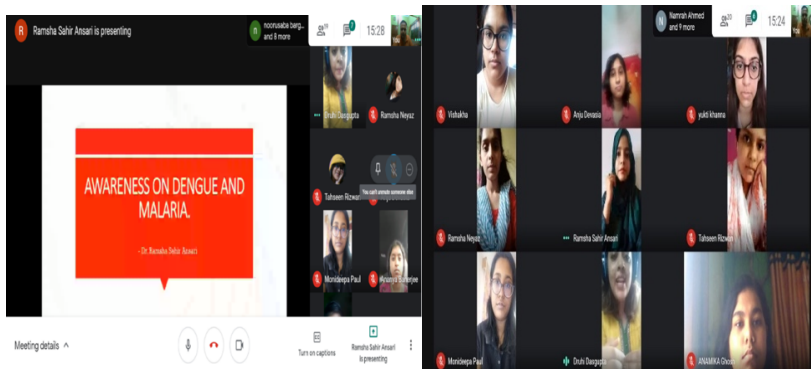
R Ramsha Sahir Ansari is presenting

noorusaba barg... and 8 more

15:28

AWARENESS ON DENGUE AND MALARIA.

- Dr. Ramsha Sahir Ansari

Druhi Dasgupta

Ramsha Neyaz

Tahseen Rizwan

You can't unmute someone else

Monideepa Paul

Anamika Banerjee

Meeting details

Turn on captions

Ramsha Sahir Ansari is presenting

Namrah Ahmed and 9 more

15:24

Vishakha

Anju Devasia

sukti khanna

Ramsha Neyaz

Ramsha Sahir Ansari

Tahseen Rizwan

Monideepa Paul

Druhi Dasgupta

ANAMIKA Ghosh